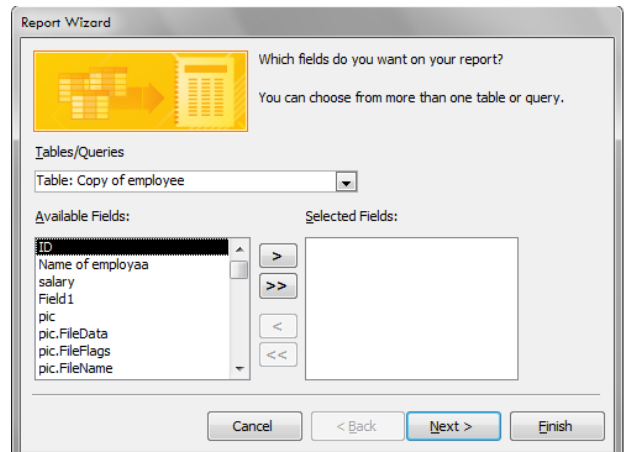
Report Wizard

Which fields do you want on your report?

You can choose from more than one table or query.

Tables/Queries

Table: Copy of employee

Available Fields:

ID
Name of employaa
salary
Field1
pic
pic.FileData
pic.FileFlags
pic.FileName

Selected Fields:

>
>>
<
<<

Cancel
< Back
Next >
Finish